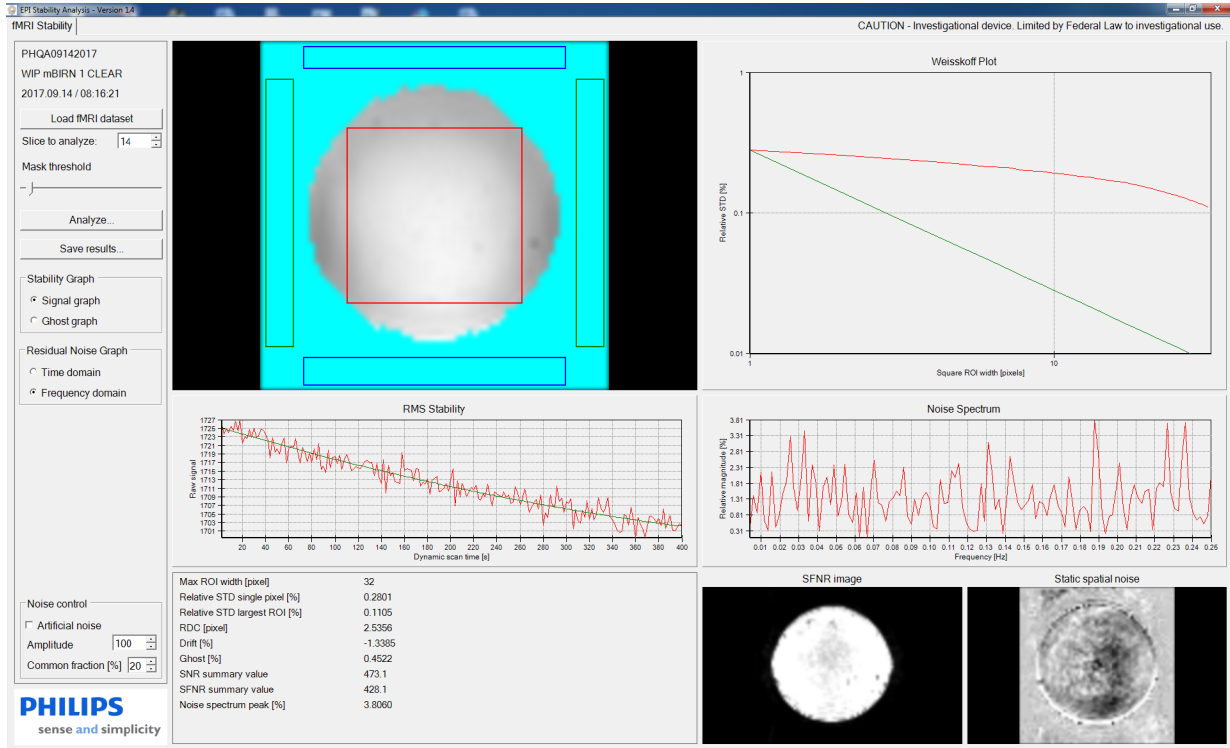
EPI Stability Analysis - Version 1.4

fMRI Stability

CAUTION - Investigational device. Limited by Federal Law to investigational use.

PHQA09142017
WIP mBIRN 1 CLEAR
2017.09.14 / 08:16:21

Load fMRI dataset

Slice to analyze: 14

Mask threshold

Analyze...

Save results...

Stability Graph
Signal graph
Ghost graph

Residual Noise Graph
Time domain
Frequency domain

Noise control
Artificial noise
Amplitude 100
Common fraction [%] 20

PHILIPS
sense and simplicity

Weisskoff Plot
Relative STD [%]
1
0.1
0.01
1
10
Square ROI width [pixels]

RMS Stability
Raw signal
1727 1725 1723 1721 1719 1717 1715 1713 1711 1709 1707 1705 1703 1701
20 40 60 80 100 120 140 160 180 200 220 240 260 280 300 320 340 360 380 400
Dynamic scan time [s]

Noise Spectrum
Relative magnitude [%]
3.81 3.31 2.81 2.31 1.81 1.31 0.81 0.31
0.01 0.02 0.03 0.04 0.05 0.06 0.07 0.08 0.09 0.10 0.11 0.12 0.13 0.14 0.15 0.16 0.17 0.18 0.19 0.20 0.21 0.22 0.23 0.24 0.25 0.26
Frequency [Hz]

| | |
|---|---|
| Max ROI width [pixel] | 32 |
| Relative STD single pixel [%] | 0.2801 |
| Relative STD largest ROI [%] | 0.1105 |
| RDC [pixel] | 2.5356 |
| Drift [%] | -1.3385 |
| Ghost [%] | 0.4522 |
| SNR summary value | 473.1 |
| SFNR summary value | 428.1 |
| Noise spectrum peak [%] | 3.8060 |

SFNR image

Static spatial noise